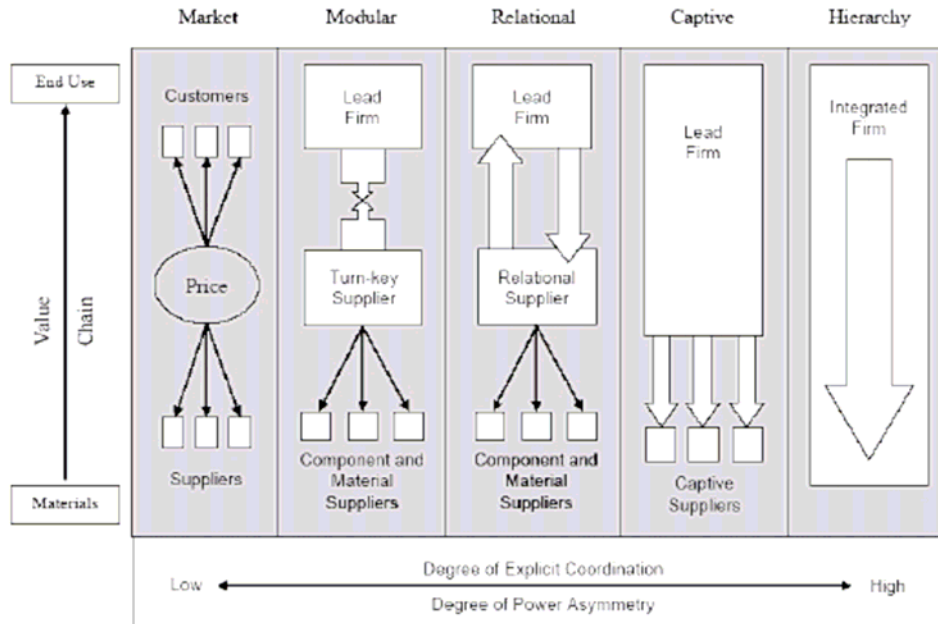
Market

Modular

Relational

Captive

Hierarchy

End Use

Value Chain

Materials

Customers

Price

Suppliers

Lead Firm

Turn-key Supplier

Component and Material Suppliers

Lead Firm

Relational Supplier

Component and Material Suppliers

Lead Firm

Captive Suppliers

Integrated Firm

Degree of Explicit Coordination

Low

High

Degree of Power Asymmetry